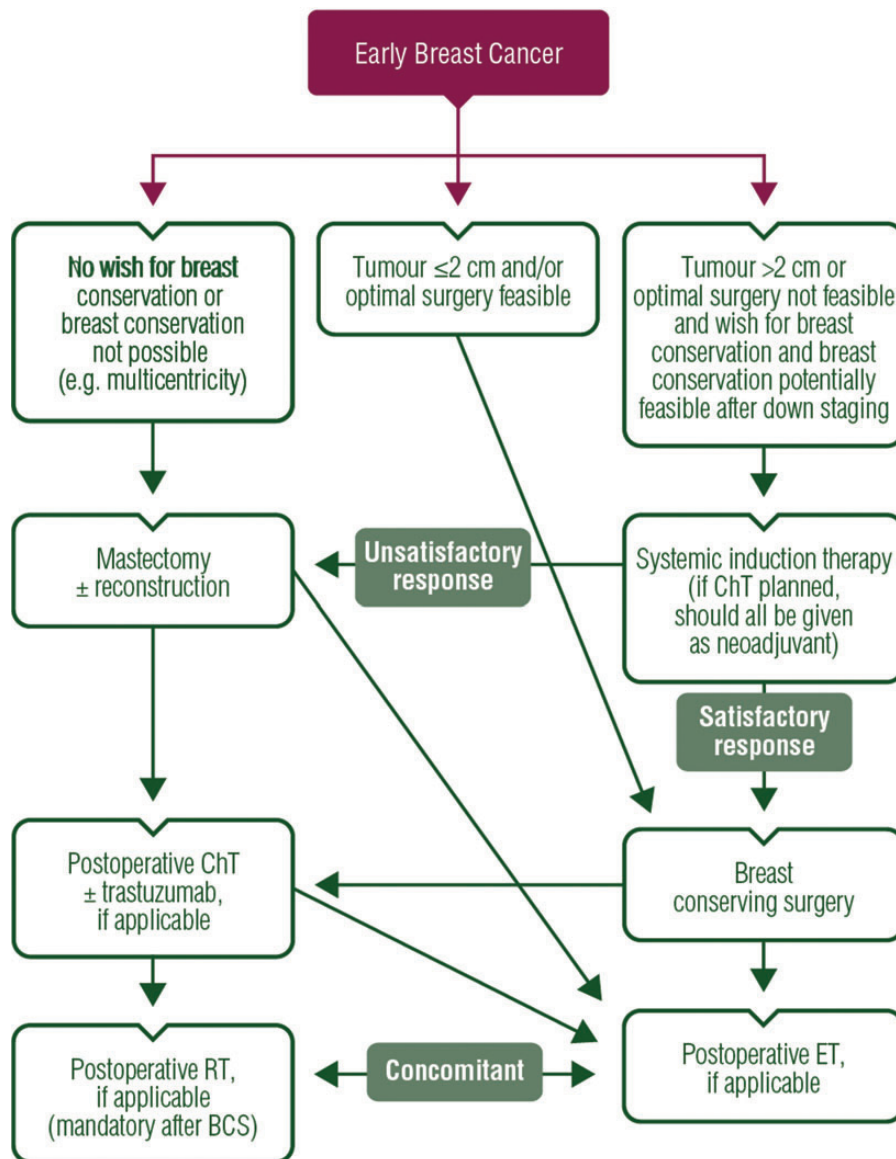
Early Breast Cancer

No wish for breast conservation or breast conservation not possible (e.g. multicentricity)

Tumour $\leq$2 cm and/or optimal surgery feasible

Tumour >2 cm or optimal surgery not feasible and wish for breast conservation and breast conservation potentially feasible after down staging

Mastectomy $\pm$ reconstruction

Unsatisfactory response

Systemic induction therapy (if ChT planned, should all be given as neoadjuvant)

Satisfactory response

Postoperative ChT $\pm$ trastuzumab, if applicable

Breast conserving surgery

Postoperative RT, if applicable (mandatory after BCS)

Concomitant

Postoperative ET, if applicable